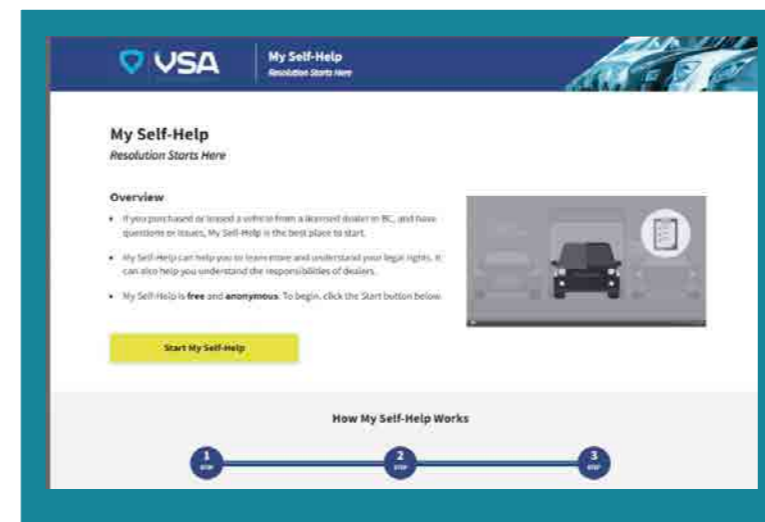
VSA

My Self-Help
Resolution Starts Here

My Self-Help
Resolution Starts Here

Overview

• If you purchased or leased a vehicle from a licensed dealer in BC, and have questions or issues, My Self-Help is the best place to start.

• My Self-Help can help you to learn more and understand your legal rights. It can also help you understand the responsibilities of dealers.

• My Self-Help is free and anonymous. To begin, click the Start button below.

Start My Self-Help

How My Self-Help Works

1 STEP

2 STEP

3 STEP